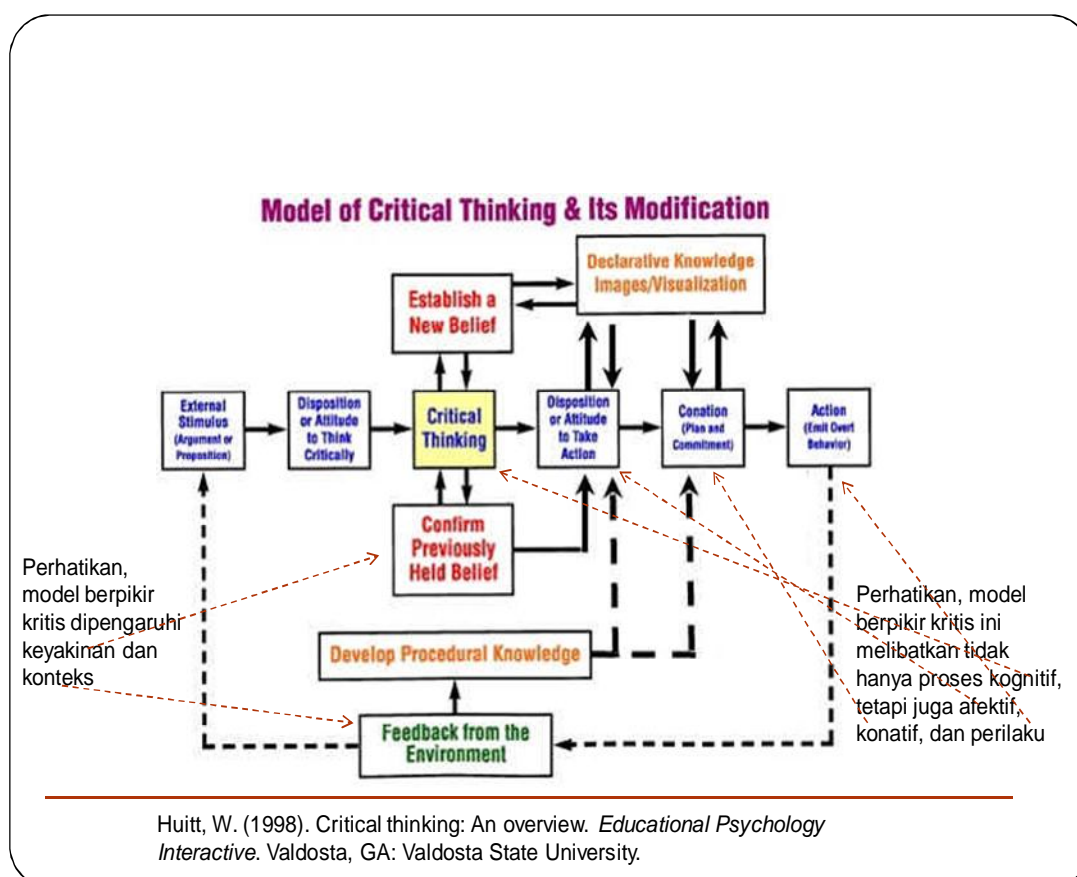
Model of Critical Thinking & Its Modification

Declarative Knowledge Images/Visualization

Establish a New Belief

External Stimulus (Argument or Proposition)

Disposition or Attitude to Think Critically

Critical Thinking

Disposition or Attitude to Take Action

Conation (Plan and Commitment)

Action (Emit Overt Behavior)

Confirm Previously Held Belief

Develop Procedural Knowledge

Feedback from the Environment

Perhatikan, model berpikir kritis dipengaruhi keyakinan dan konteks

Perhatikan, model berpikir kritis ini melibatkan tidak hanya proses kognitif, tetapi juga afektif, konatif, dan perilaku

Huitt, W. (1998). Critical thinking: An overview. *Educational Psychology Interactive*. Valdosta, GA: Valdosta State University.